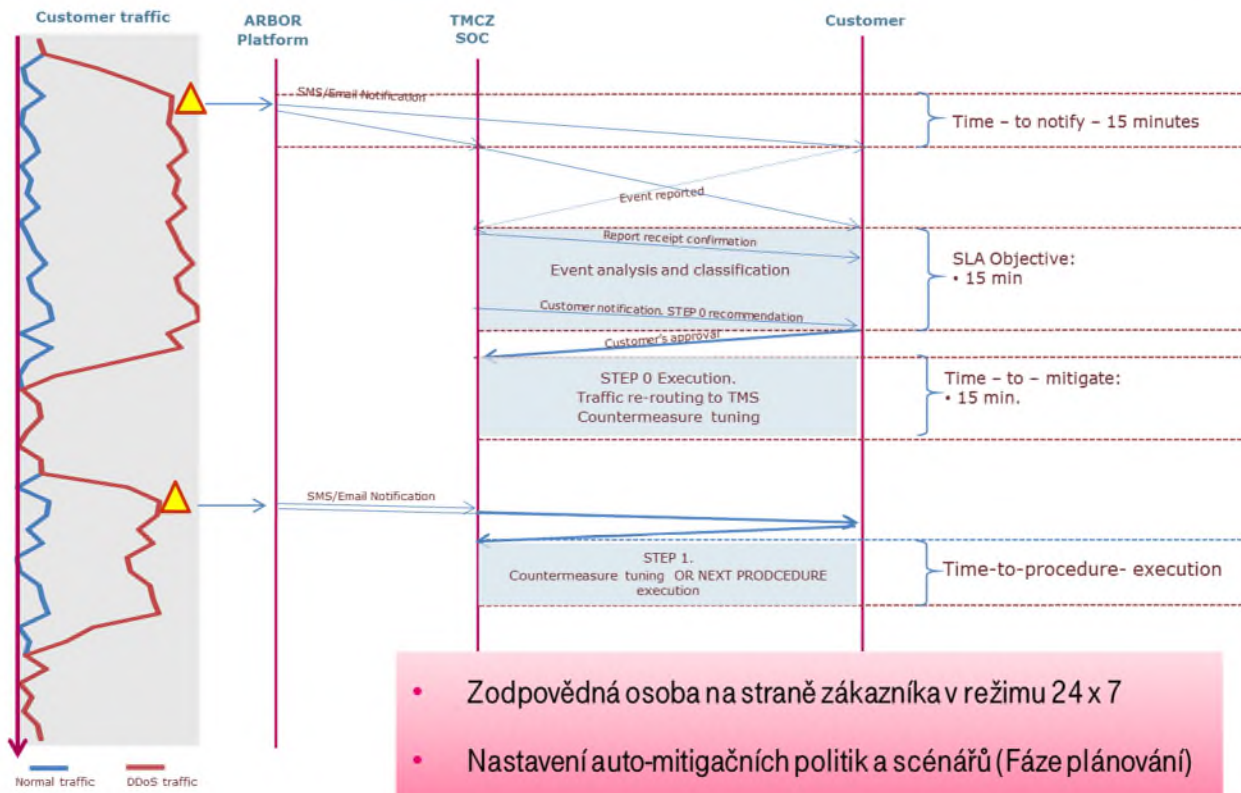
Customer traffic

ARBOR Platform

TMCZ SOC

Customer

SMS/Email Notification

Time – to notify – 15 minutes

Event reported

Report receipt confirmation

Event analysis and classification

SLA Objective:
• 15 min

Customer notification. STEP 0 recommendation

Customer's approval

STEP 0 Execution.
Traffic re-routing to TMS
Countermeasure tuning

Time – to – mitigate:
• 15 min.

SMS/Email Notification

STEP 1.
Countermeasure tuning OR NEXT PRODCEDURE execution

Time-to-procedure- execution

Normal traffic

DDoS traffic

• Zodpovědná osoba na straně zákazníka v režimu 24 x 7

• Nastavení auto-mitigačních politik a scénářů (Fáze plánování)